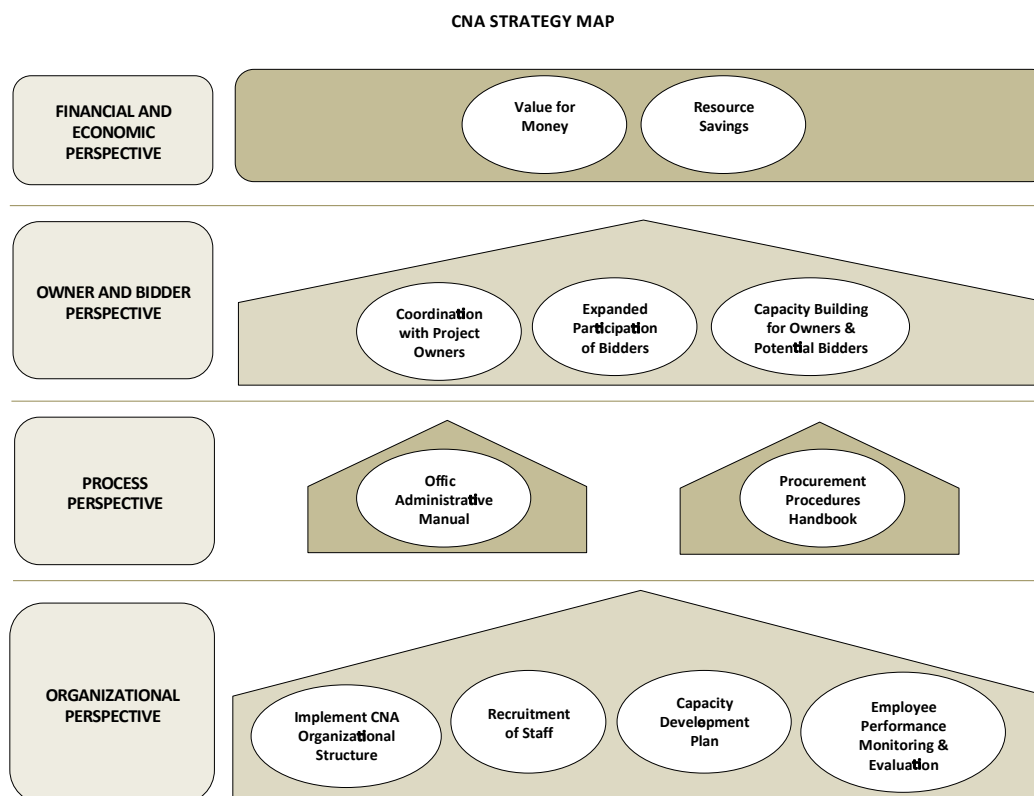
CNA STRATEGY MAP

FINANCIAL AND ECONOMIC PERSPECTIVE

Value for Money

Resource Savings

OWNER AND BIDDER PERSPECTIVE

Coordination with Project Owners

Expanded Participation of Bidders

Capacity Building for Owners & Potential Bidders

PROCESS PERSPECTIVE

Offic Administrative Manual

Procurement Procedures Handbook

ORGANIZATIONAL PERSPECTIVE

Implement CNA Organizational Structure

Recruitment of Staff

Capacity Development Plan

Employee Performance Monitoring & Evaluation